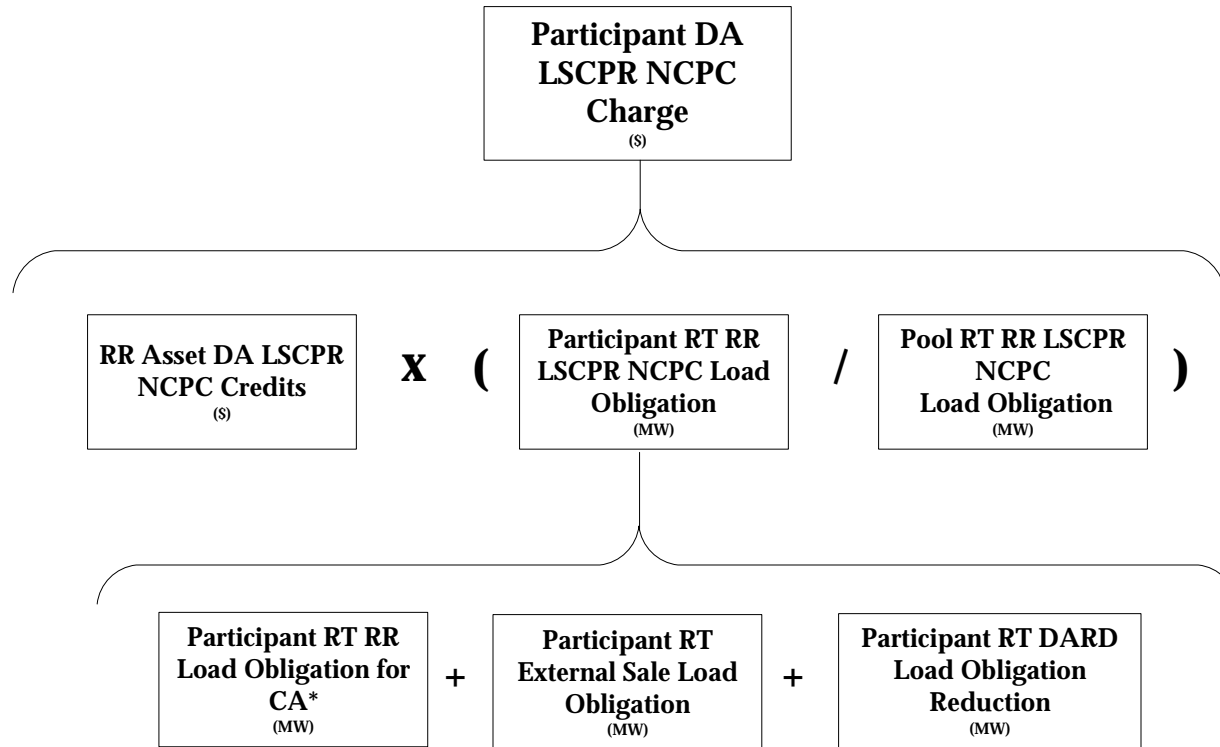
Participant DA LSCPR NCPC Charge
($)

RR Asset DA LSCPR NCPC Credits
($)

x (

Participant RT RR LSCPR NCPC Load Obligation
(MW)

/

Pool RT RR LSCPR NCPC Load Obligation
(MW)

)

Participant RT RR Load Obligation for CA*
(MW)

+

Participant RT External Sale Load Obligation
(MW)

+

Participant RT DARD Load Obligation Reduction
(MW)